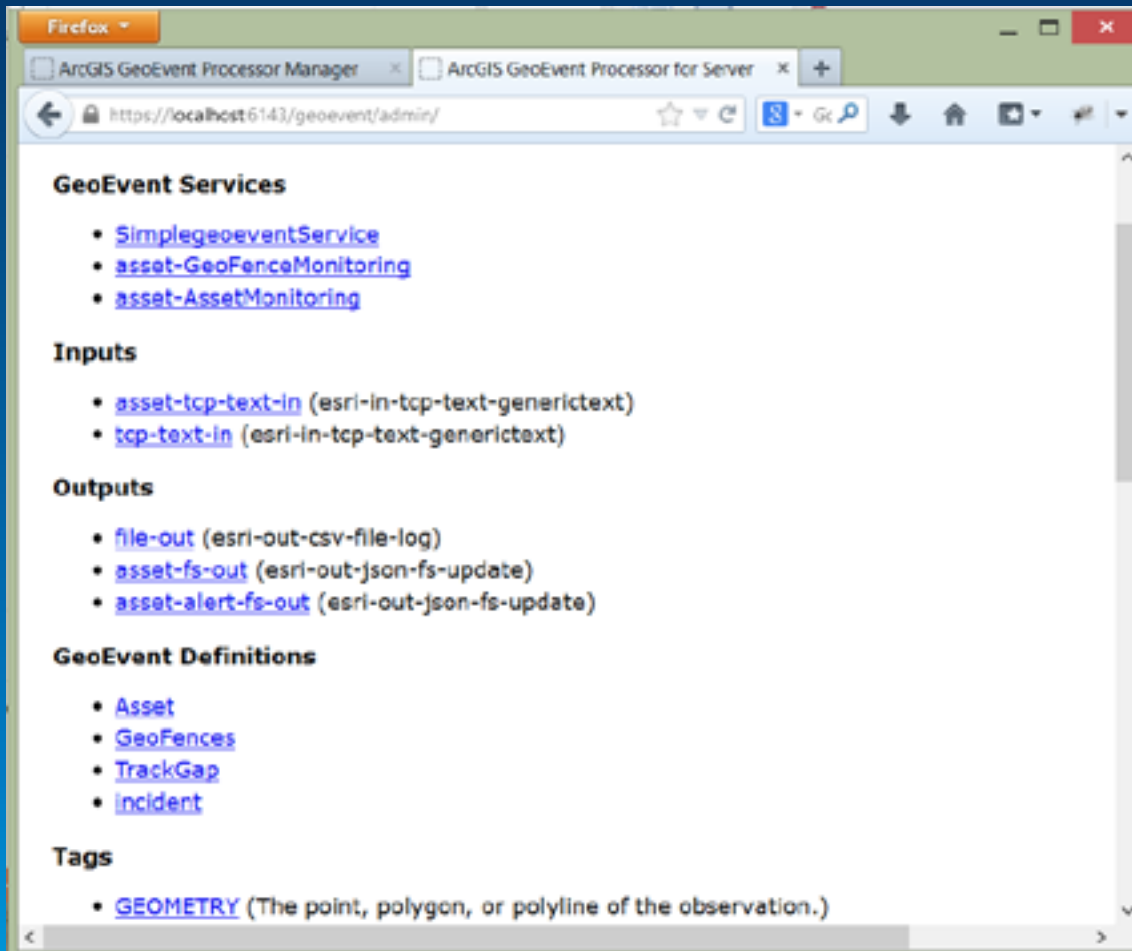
Firefox

ArcGIS GeoEvent Processor Manager ×

ArcGIS GeoEvent Processor for Server ×

+

https://localhost:6143/geoevent/admin/

Gc

GeoEvent Services

- SimplegeoeventService
- asset-GeoFenceMonitoring
- asset-AssetMonitoring

Inputs

- asset-tcp-text-in (esri-in-tcp-text-generictext)
- tcp-text-in (esri-in-tcp-text-generictext)

Outputs

- file-out (esri-out-csv-file-log)
- asset-fs-out (esri-out-json-fs-update)
- asset-alert-fs-out (esri-out-json-fs-update)

GeoEvent Definitions

- Asset
- GeoFences
- TrackGap
- incident

Tags

- GEOMETRY (The point, polygon, or polyline of the observation.)